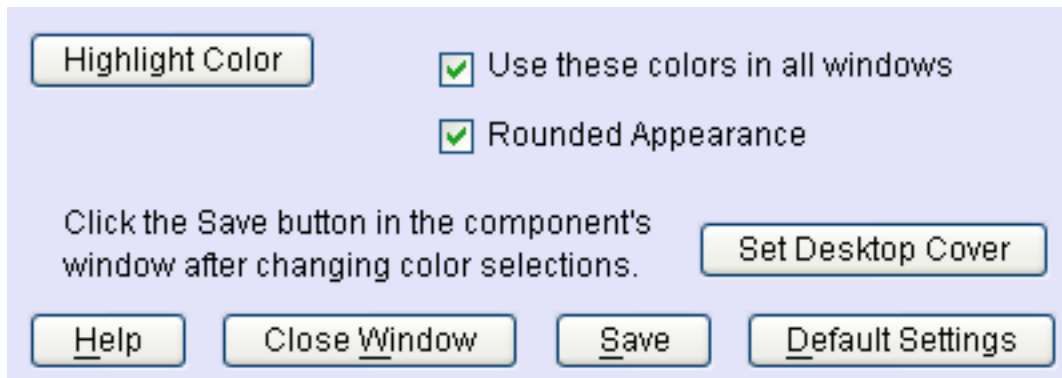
Highlight Color

Use these colors in all windows

Rounded Appearance

Click the Save button in the component's window after changing color selections.

Set Desktop Cover

Help

Close Window

Save

Default Settings